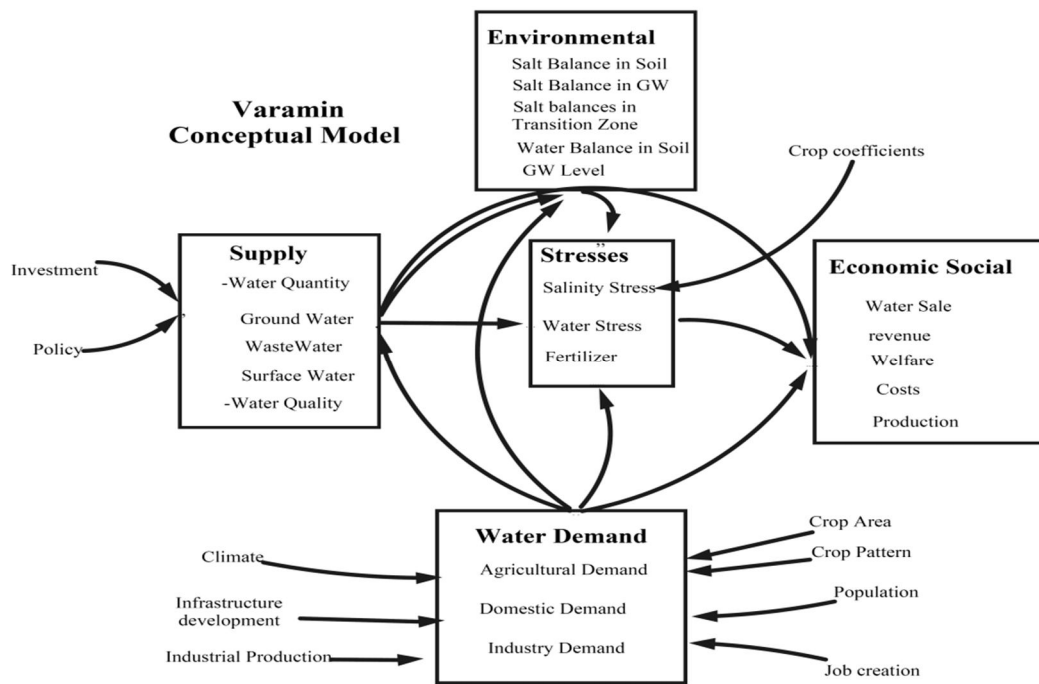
Varamin Conceptual Model

Environmental
Salt Balance in Soil
Salt Balance in GW
Salt balances in Transition Zone
Water Balance in Soil
GW Level

Crop coefficients

Investment

Policy

Supply
-Water Quantity
Ground Water
WasteWater
Surface Water
-Water Quality

Stresses
Salinity Stress
Water Stress
Fertilizer

Economic Social
Water Sale
revenue
Welfare
Costs
Production

Climate

Infrastructure development

Industrial Production

Water Demand
Agricultural Demand
Domestic Demand
Industry Demand

Crop Area
Crop Pattern
Population
Job creation